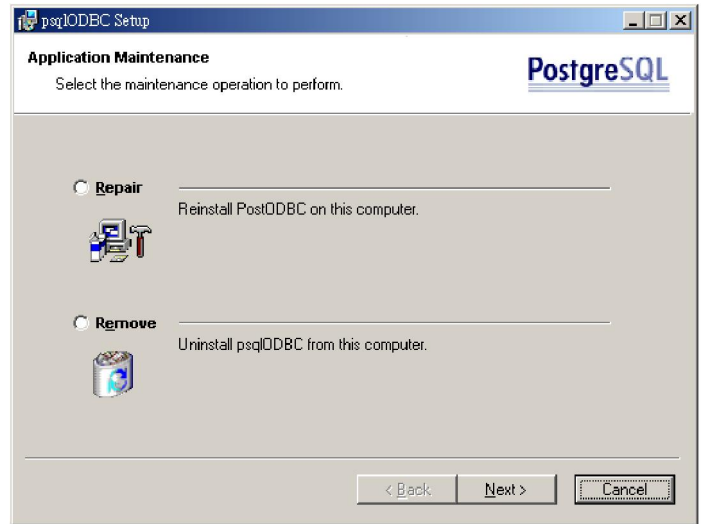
psqlODBC Setup

Application Maintenance

Select the maintenance operation to perform.

PostgreSQL

Repair

Reinstall PostODBC on this computer.

Remove

Uninstall psqlODBC from this computer.

< Back

Next >

Cancel